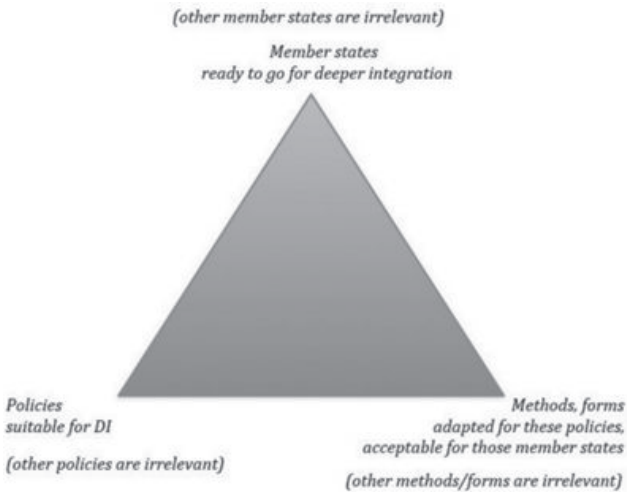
(other member states are irrelevant)

Member states
ready to go for deeper integration

Policies
suitable for DI

(other policies are irrelevant)

Methods, forms
adapted for these policies,
acceptable for those member states

(other methods/forms are irrelevant)